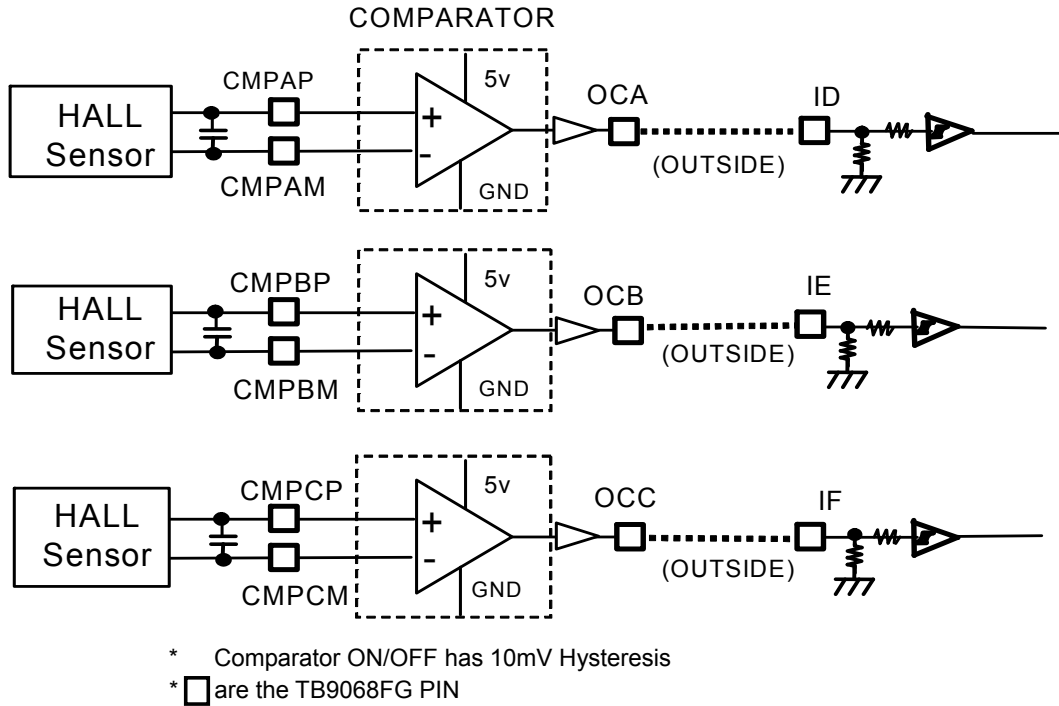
COMPARATOR

HALL Sensor
CMPAP
CMPAM
+
-
5v
GND
OCA
(OUTSIDE)
ID

HALL Sensor
CMPBP
CMPBM
+
-
5v
GND
OCB
(OUTSIDE)
IE

HALL Sensor
CMPCP
CMPCM
+
-
5v
GND
OCC
(OUTSIDE)
IF

* Comparator ON/OFF has 10mV Hysteresis
* □ are the TB9068FG PIN